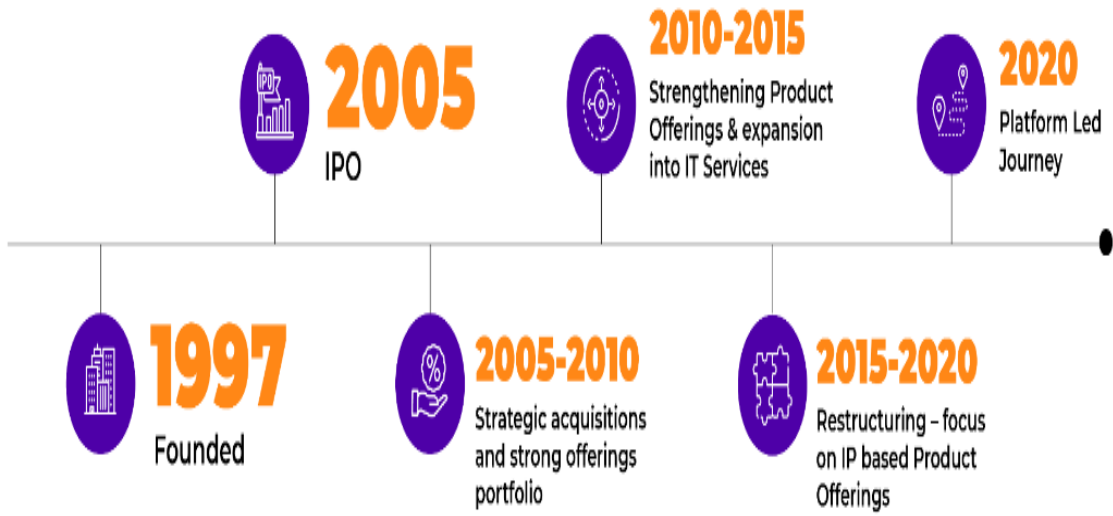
IPO

2005

IPO

2010-2015

Strengthening Product Offerings & expansion into IT Services

2020

Platform Led Journey

1997

Founded

2005-2010

Strategic acquisitions and strong offerings portfolio

2015-2020

Restructuring – focus on IP based Product Offerings